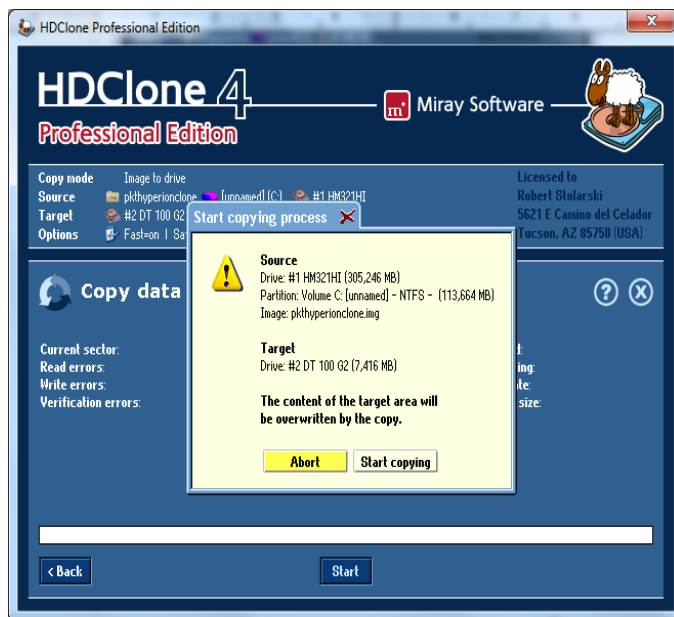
HDClone Professional Edition

HDClone 4
Professional Edition

Miray Software

Copy mode Image to drive
Source pkthyperionclone [unnamed] (C:) #1 HM321HI
Target #2 DT 100 G2
Options Fast=on | Sa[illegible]

Licensed to
Robert Stolarski
5621 E Camino del Celador
Tucson, AZ 85750 (USA)

Copy data

Current sector:
Read errors:
Write errors:
Verification errors:

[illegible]d:
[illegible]ing:
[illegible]te:
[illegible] size:

Start copying process

Source
Drive: #1 HM321HI (305,246 MB)
Partition: Volume C: [unnamed] - NTFS - (113,664 MB)
Image: pkthyperionclone.img

Target
Drive: #2 DT 100 G2 (7,416 MB)

The content of the target area will be overwritten by the copy.

Abort
Start copying

< Back
Start